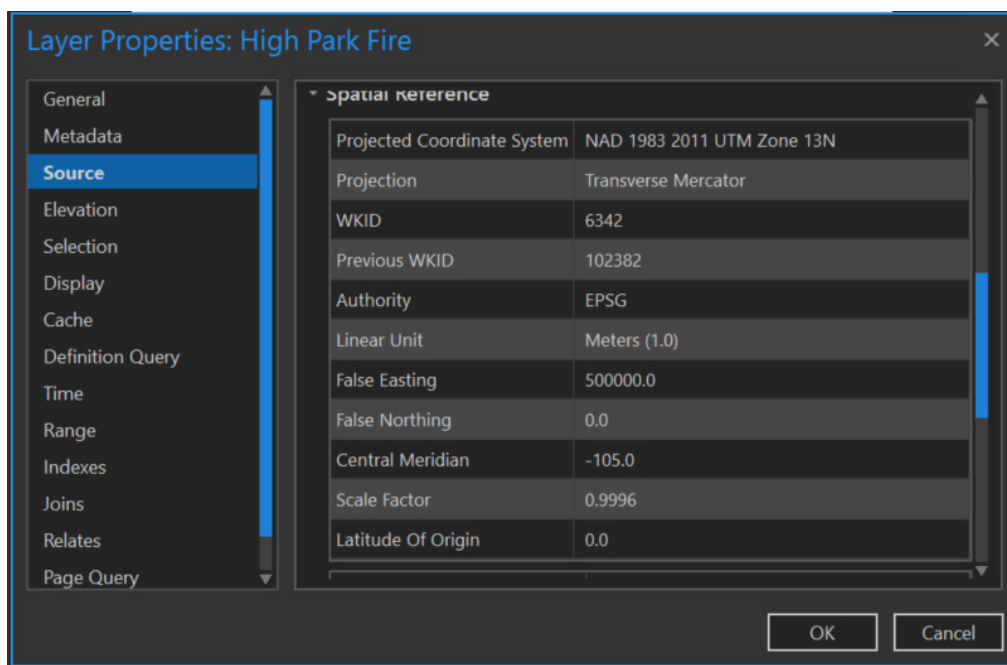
Layer Properties: High Park Fire

×

General
Metadata
Source
Elevation
Selection
Display
Cache
Definition Query
Time
Range
Indexes
Joins
Relates
Page Query

Spatial Reference

| Projected Coordinate System | NAD 1983 2011 UTM Zone 13N |
|---|---|
| Projection | Transverse Mercator |
| WKID | 6342 |
| Previous WKID | 102382 |
| Authority | EPSG |
| Linear Unit | Meters (1.0) |
| False Easting | 500000.0 |
| False Northing | 0.0 |
| Central Meridian | -105.0 |
| Scale Factor | 0.9996 |
| Latitude Of Origin | 0.0 |

OK
Cancel